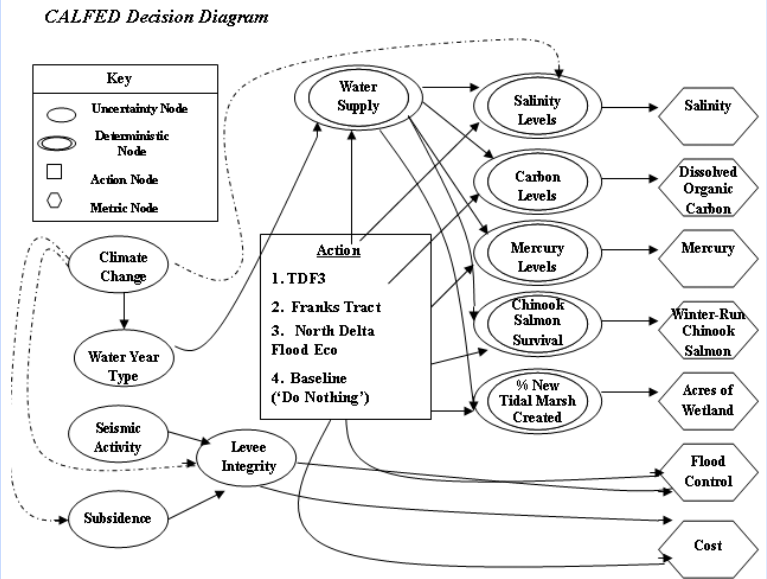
CALFED Decision Diagram

Key
Uncertainty Node
Deterministic Node
Action Node
Metric Node

Water Supply
Salinity Levels
Salinity
Carbon Levels
Dissolved Organic Carbon
Mercury Levels
Mercury
Chinook Salmon Survival
Winter-Run Chinook Salmon
% New Tidal Marsh Created
Acres of Wetland

Climate Change
Water Year Type
Seismic Activity
Levee Integrity
Subsidence

Action
1. TDF3
2. Franks Tract
3. North Delta Flood Eco
4. Baseline ('Do Nothing')

Flood Control
Cost